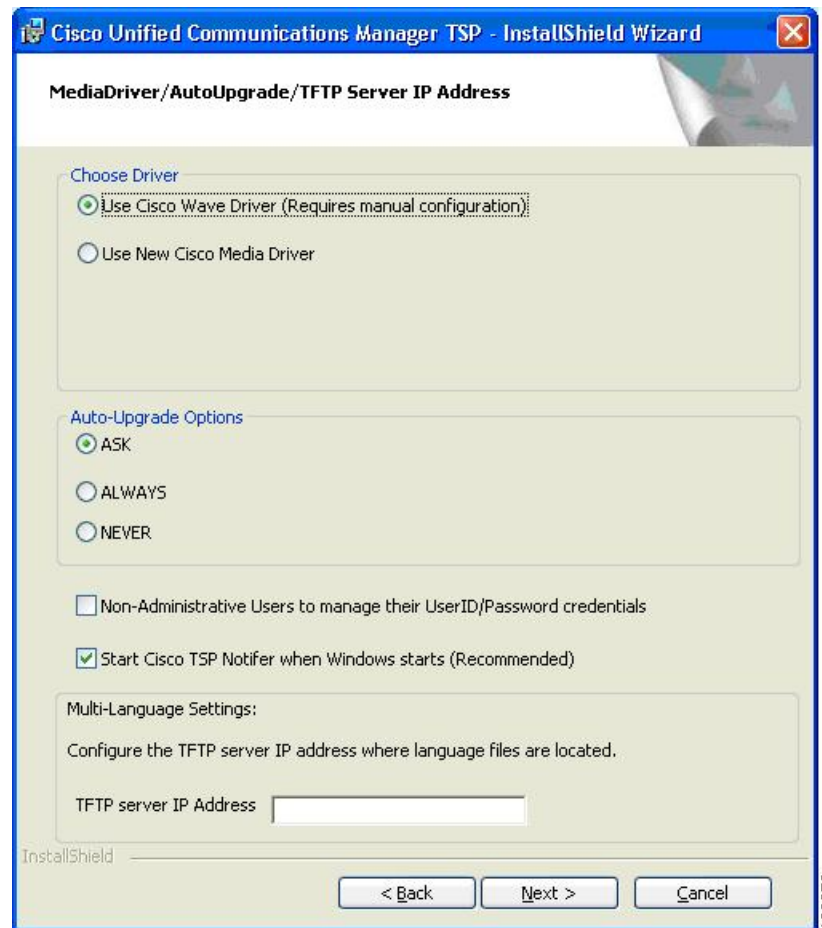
Cisco Unified Communications Manager TSP - InstallShield Wizard

MediaDriver/AutoUpgrade/TFTP Server IP Address

Choose Driver

Use Cisco Wave Driver (Requires manual configuration)

Use New Cisco Media Driver

Auto-Upgrade Options

ASK

ALWAYS

NEVER

Non-Administrative Users to manage their UserID/Password credentials

Start Cisco TSP Notifer when Windows starts (Recommended)

Multi-Language Settings:

Configure the TFTP server IP address where language files are located.

TFTP server IP Address

InstallShield

< Back

Next >

Cancel